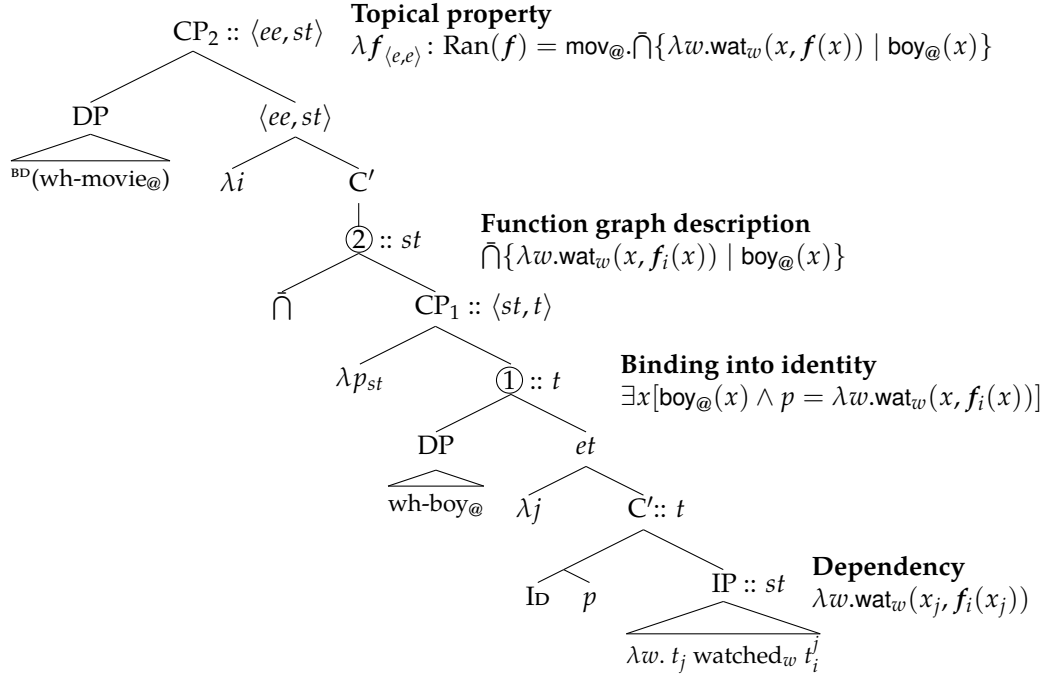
$CP_2 :: \langle ee, st \rangle$ **Topical property**
$\lambda f_{\langle e,e \rangle}: \text{Ran}(f) = \text{mov}_@ . \bar{\bigcap}\{\lambda w.\text{wat}_w(x, f(x)) \mid \text{boy}_@(x)\}$

DP

$^{\text{BD}}$(wh-movie$_@$)

$\langle ee, st \rangle$

$\lambda i$

$C'$

**Function graph description**
$\bar{\bigcap}\{\lambda w.\text{wat}_w(x, f_i(x)) \mid \text{boy}_@(x)\}$

② :: $st$

$\bar{\bigcap}$

$CP_1 :: \langle st, t \rangle$

$\lambda p_{st}$

**Binding into identity**
$\exists x[\text{boy}_@(x) \wedge p = \lambda w.\text{wat}_w(x, f_i(x))]$

① :: $t$

DP

wh-boy$_@$

$et$

$\lambda j$

$C' :: t$

ID

$p$

IP :: $st$

**Dependency**
$\lambda w.\text{wat}_w(x_j, f_i(x_j))$

$\lambda w.\ t_j$ watched$_w$ $t_i^j$